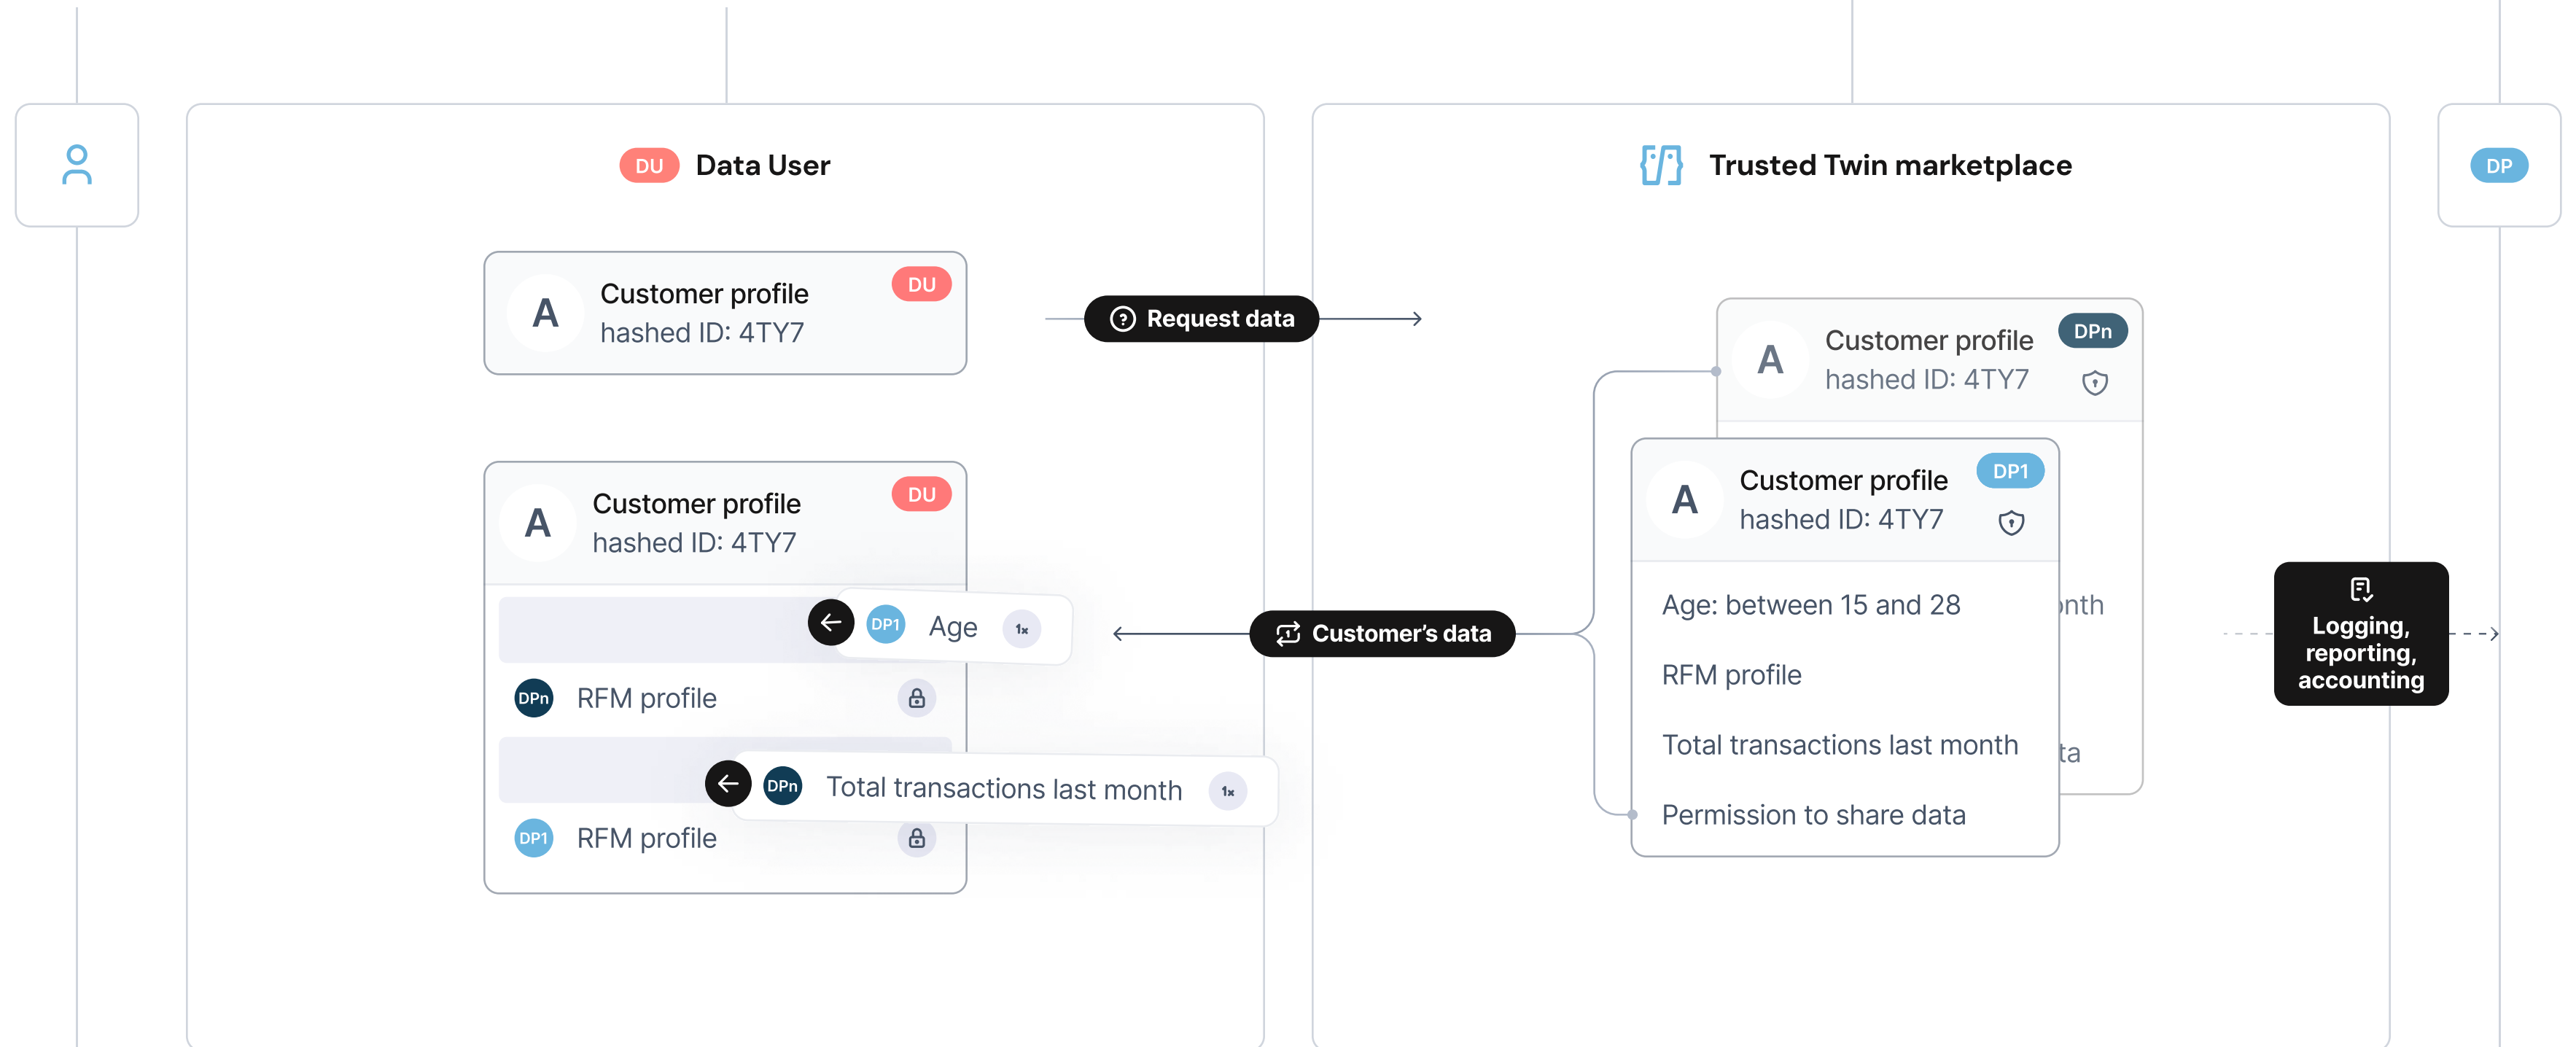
DU Data User

Trusted Twin marketplace

DP

A Customer profile hashed ID: 4TY7 DU

Request data

A Customer profile hashed ID: 4TY7 DPn

A Customer profile hashed ID: 4TY7 DP1

A Customer profile hashed ID: 4TY7 DU

DP1 Age 1x

DPn RFM profile

DPn Total transactions last month 1x

DP1 RFM profile

Customer's data

Age: between 15 and 28

RFM profile

Total transactions last month

Permission to share data

nth

ta

Logging, reporting, accounting